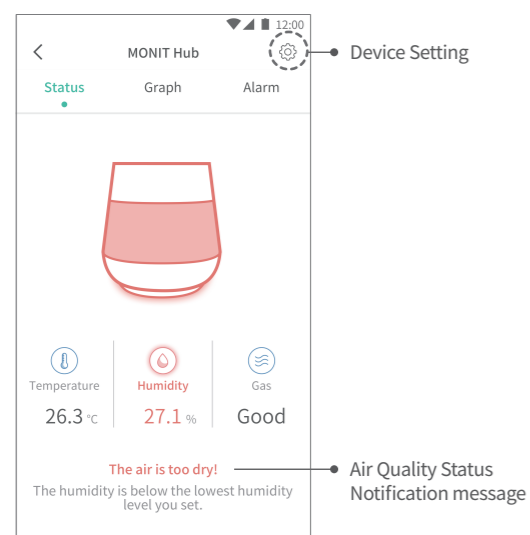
12:00

<

MONIT Hub

Device Setting

Status

Graph

Alarm

Temperature

26.3 °C

Humidity

27.1 %

Gas

Good

The air is too dry!

The humidity is below the lowest humidity level you set.

Air Quality Status Notification message